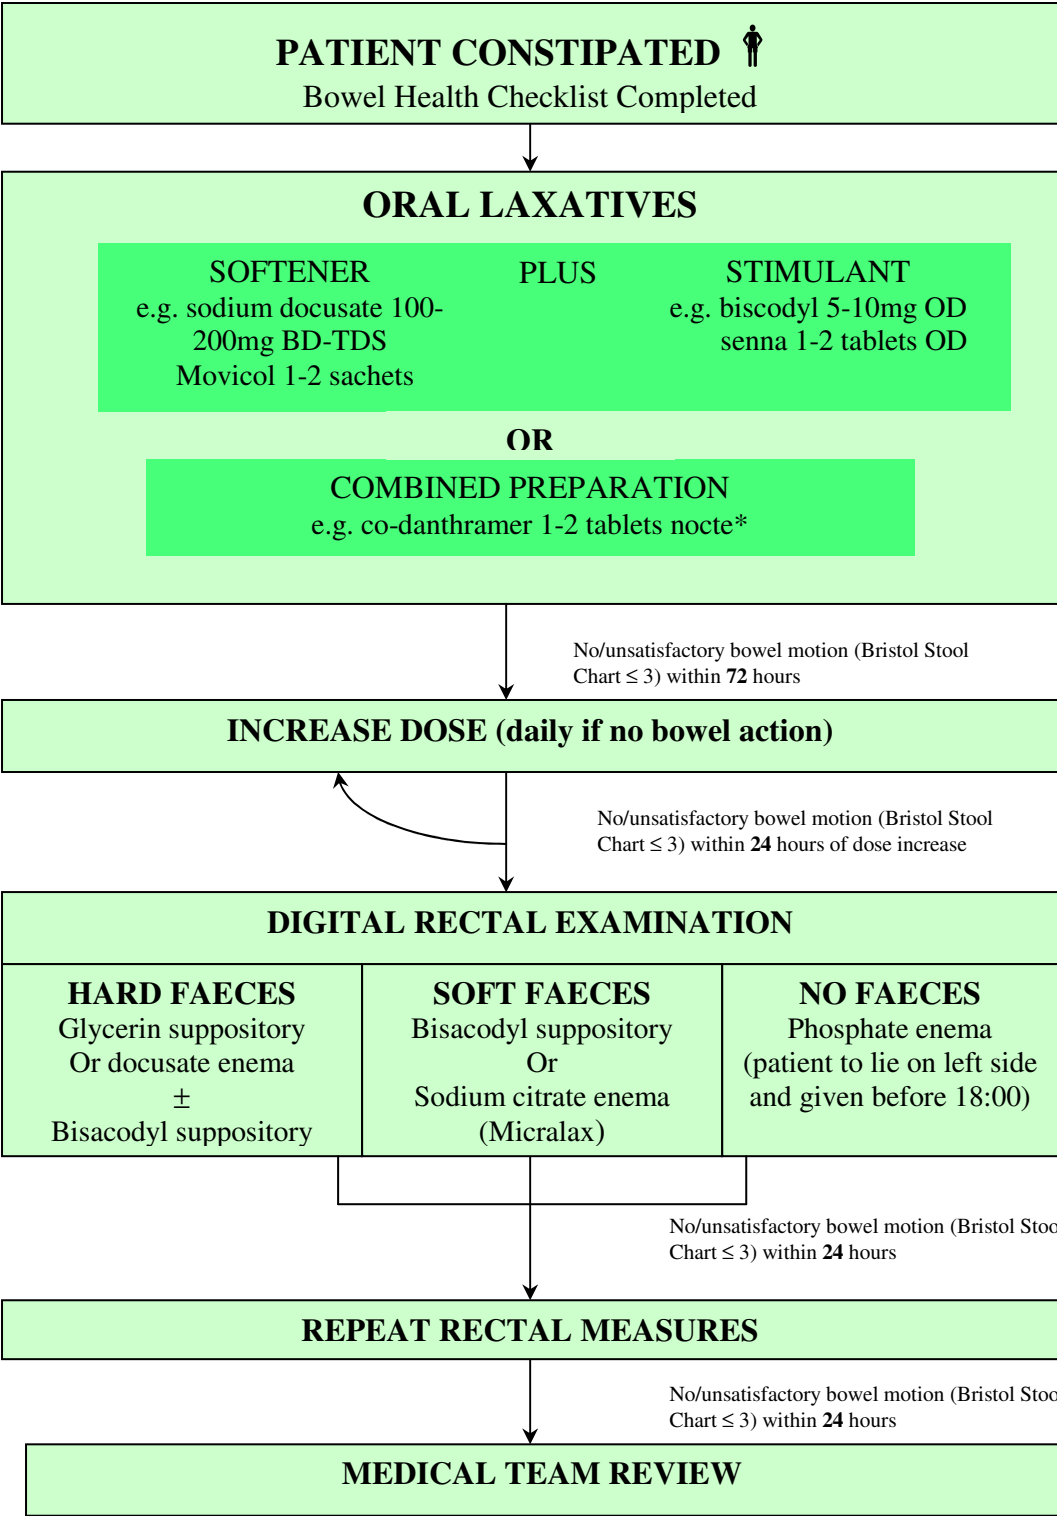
PATIENT CONSTIPATED
Bowel Health Checklist Completed

ORAL LAXATIVES

SOFTENER
e.g. sodium docusate 100-200mg BD-TDS
Movicol 1-2 sachets

PLUS

STIMULANT
e.g. biscodyl 5-10mg OD
senna 1-2 tablets OD

OR

COMBINED PREPARATION
e.g. co-danthramer 1-2 tablets nocte*

No/unsatisfactory bowel motion (Bristol Stool Chart ≤ 3) within **72** hours

INCREASE DOSE (daily if no bowel action)

No/unsatisfactory bowel motion (Bristol Stool Chart ≤ 3) within **24** hours of dose increase

DIGITAL RECTAL EXAMINATION

HARD FAECES
Glycerin suppository
Or docusate enema
±
Bisacodyl suppository

SOFT FAECES
Bisacodyl suppository
Or
Sodium citrate enema
(Micralax)

NO FAECES
Phosphate enema
(patient to lie on left side and given before 18:00)

No/unsatisfactory bowel motion (Bristol Stoo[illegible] Chart ≤ 3) within **24** hours

REPEAT RECTAL MEASURES

No/unsatisfactory bowel motion (Bristol Stoo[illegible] Chart ≤ 3) within **24** hours

MEDICAL TEAM REVIEW